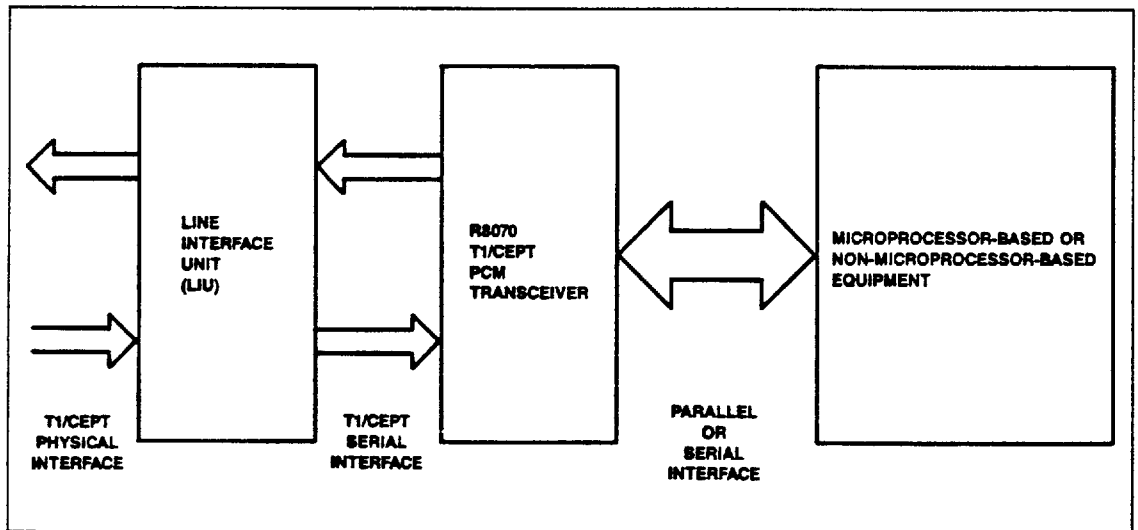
LINE INTERFACE UNIT (LIU)

R8070 T1/CEPT PCM TRANSCEIVER

MICROPROCESSOR-BASED OR NON-MICROPROCESSOR-BASED EQUIPMENT

T1/CEPT PHYSICAL INTERFACE

T1/CEPT SERIAL INTERFACE

PARALLEL OR SERIAL INTERFACE